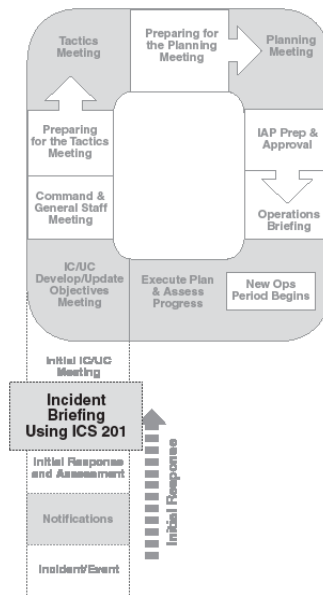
Tactics Meeting

Preparing for the Planning Meeting

Planning Meeting

Preparing for the Tactics Meeting

IAP Prep & Approval

Command & General Staff Meeting

Operations Briefing

IC/UC Develop/Update Objectives Meeting

Execute Plan & Assess Progress

New Ops Period Begins

Initial IC/UC Meeting

Incident Briefing Using ICS 201

Initial Response and Assessment

Notifications

Incident/Event

Initial Response